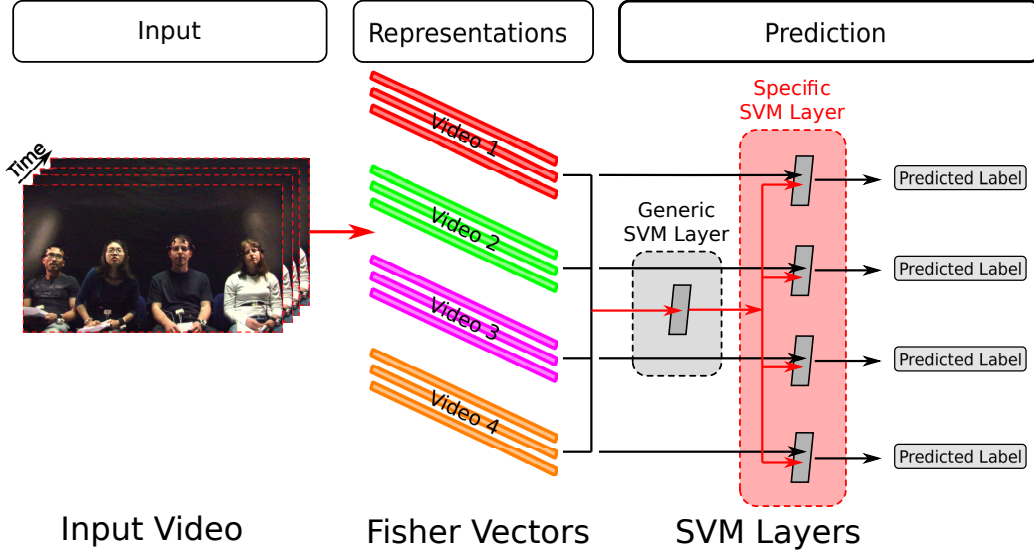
Input

Representations

Prediction

Time

Video 1

Video 2

Video 3

Video 4

Specific SVM Layer

Generic SVM Layer

Predicted Label

Predicted Label

Predicted Label

Predicted Label

Input Video

Fisher Vectors

SVM Layers